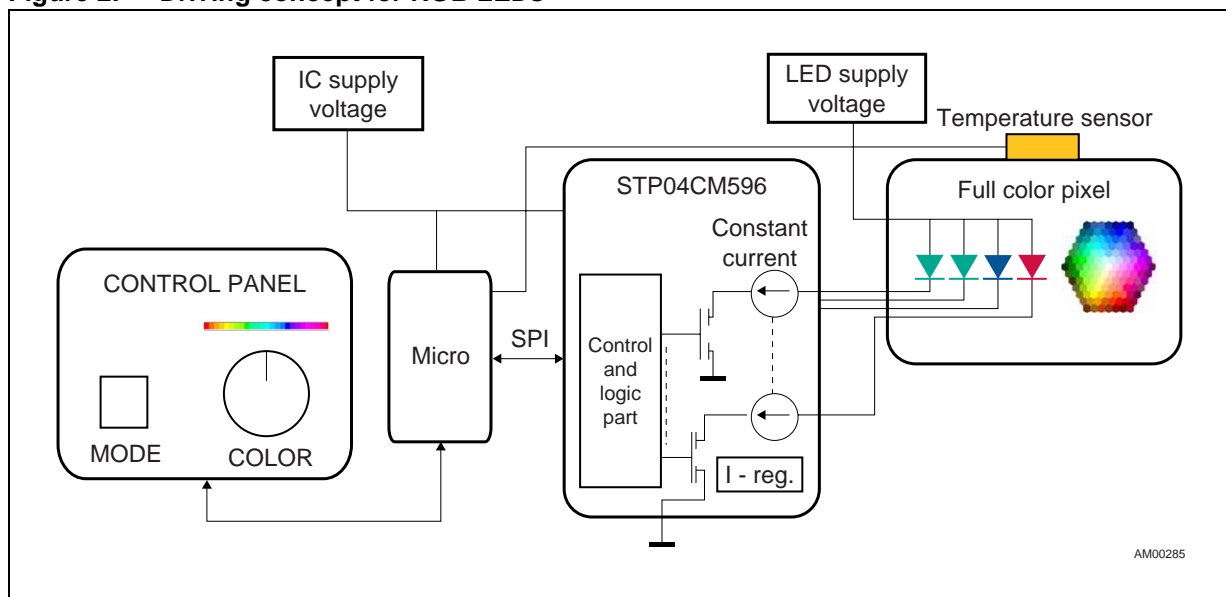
Figure 2. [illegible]

IC supply voltage

LED supply voltage

Temperature sensor

STP04CM596

Full color pixel

Constant current

CONTROL PANEL

Micro

SPI

Control and logic part

MODE

COLOR

I - reg.

AM00285